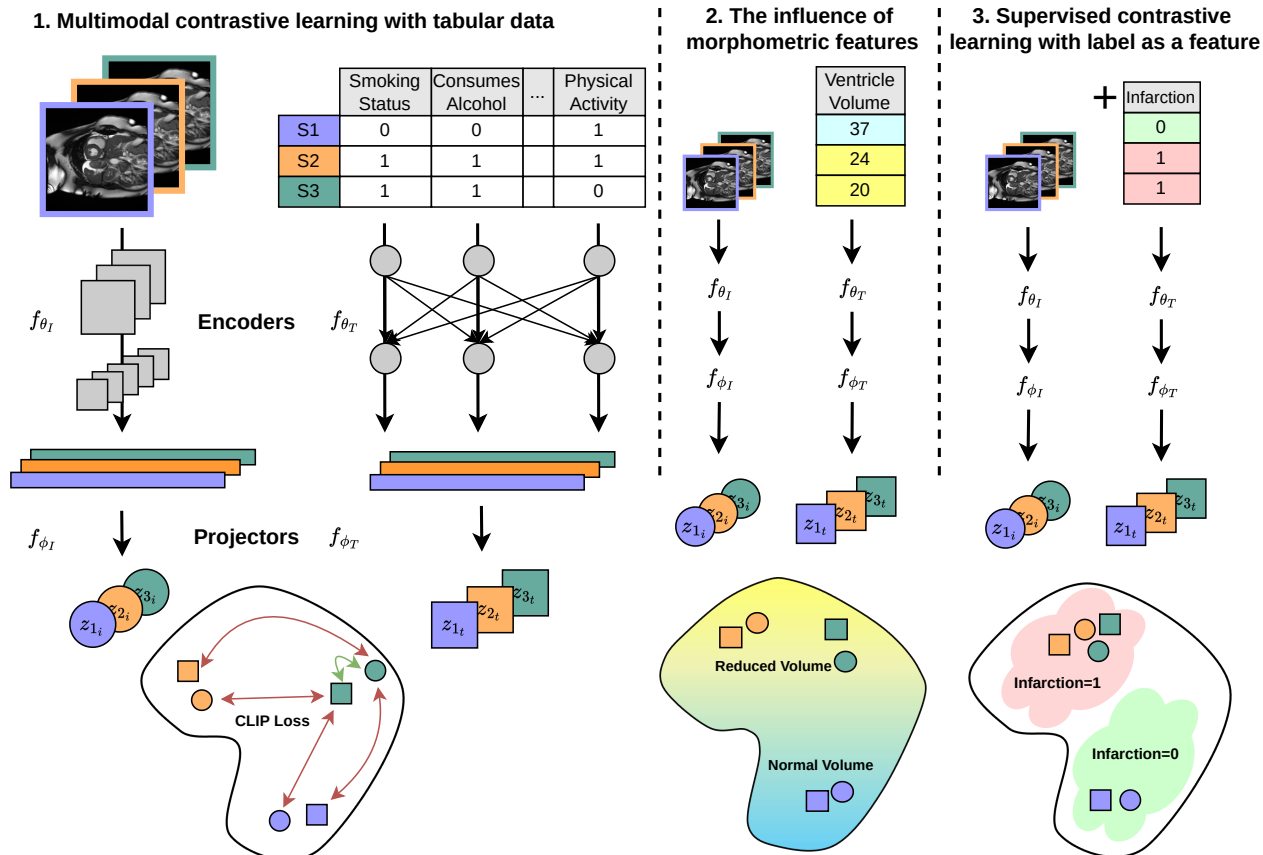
1. Multimodal contrastive learning with tabular data

| | Smoking Status | Consumes Alcohol | ... | Physical Activity |
|---|---|---|---|---|
| S1 | 0 | 0 | | 1 |
| S2 | 1 | 1 | | 1 |
| S3 | 1 | 1 | | 0 |

$f_{\theta_I}$

Encoders

$f_{\theta_T}$

$f_{\phi_I}$

Projectors

$f_{\phi_T}$

$z_{1_i}$ $z_{2_i}$ $z_{3_i}$

$z_{1_t}$ $z_{2_t}$ $z_{3_t}$

CLIP Loss

2. The influence of morphometric features

| Ventricle Volume |
|---|
| 37 |
| 24 |
| 20 |

$f_{\theta_I}$ $f_{\theta_T}$

$f_{\phi_I}$ $f_{\phi_T}$

$z_{1_i}$ $z_{2_i}$ $z_{3_i}$

$z_{1_t}$ $z_{2_t}$ $z_{3_t}$

Reduced Volume

Normal Volume

3. Supervised contrastive learning with label as a feature

+

| Infarction |
|---|
| 0 |
| 1 |
| 1 |

$f_{\theta_I}$ $f_{\theta_T}$

$f_{\phi_I}$ $f_{\phi_T}$

$z_{1_i}$ $z_{2_i}$ $z_{3_i}$

$z_{1_t}$ $z_{2_t}$ $z_{3_t}$

Infarction=1

Infarction=0